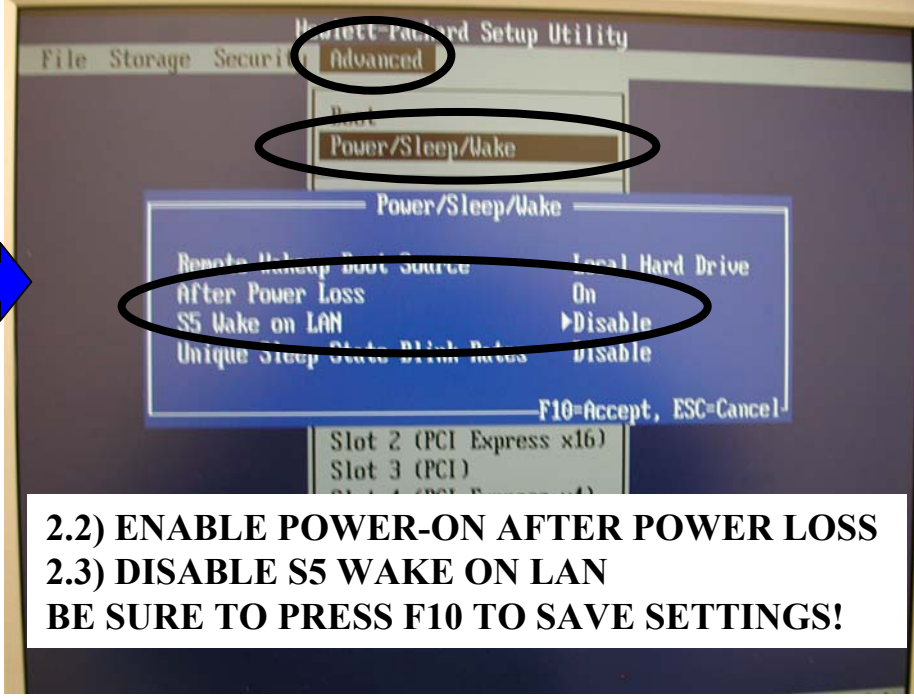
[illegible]ett-Pa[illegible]rd Setup Utility
File Storage Securi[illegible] Advanced

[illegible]
Power/Sleep/Wake

Power/Sleep/Wake

Remote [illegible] Source Local Hard Drive
After Power Loss On
S5 Wake on LAN ▶Disable
Unique Sleep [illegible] Disable

F10=Accept, ESC=Cancel

Slot 2 (PCI Express x16)
Slot 3 (PCI)
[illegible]

2.2) ENABLE POWER-ON AFTER POWER LOSS
2.3) DISABLE S5 WAKE ON LAN
BE SURE TO PRESS F10 TO SAVE SETTINGS!